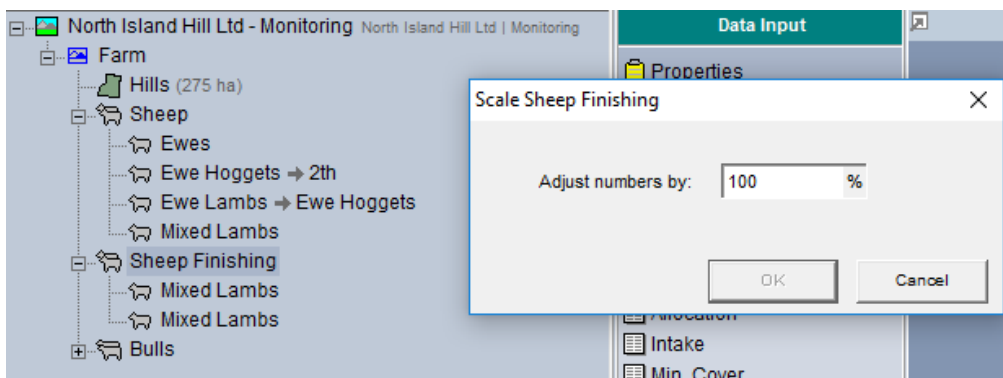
North Island Hill Ltd - Monitoring North Island Hill Ltd | Monitoring
Farm
Hills (275 ha)
Sheep
Ewes
Ewe Hoggets → 2th
Ewe Lambs → Ewe Hoggets
Mixed Lambs
Sheep Finishing
Mixed Lambs
Mixed Lambs
Bulls

Data Input
Properties
Allocation
Intake
Min. Cover

Scale Sheep Finishing
X
Adjust numbers by: 100 %
OK
Cancel